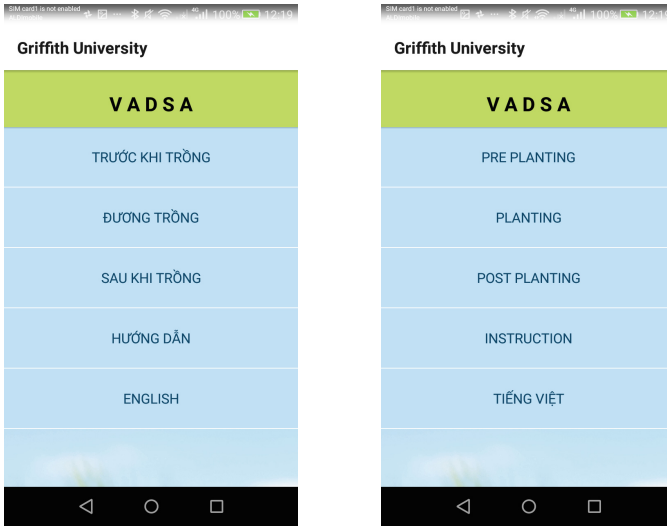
SIM card1 is not enabled 100% 12:19

Griffith University

VADSA

TRƯỚC KHI TRỒNG

ĐƯƠNG TRỒNG

SAU KHI TRỒNG

HƯỚNG DẪN

ENGLISH

SIM card1 is not enabled 100% 12:19

Griffith University

VADSA

PRE PLANTING

PLANTING

POST PLANTING

INSTRUCTION

TIẾNG VIỆT